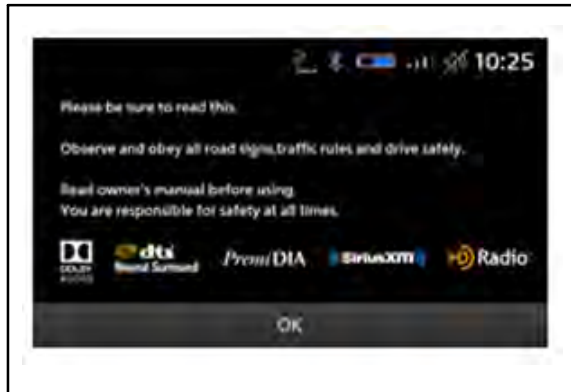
10:25

Please be sure to read this.

Observe and obey all road signs,traffic rules and drive safely.

Read owner's manual before using.
You are responsible for safety at all times.

DOLBY AUDIO dts Sound Surround PremiDIA SiriusXM HD Radio

OK